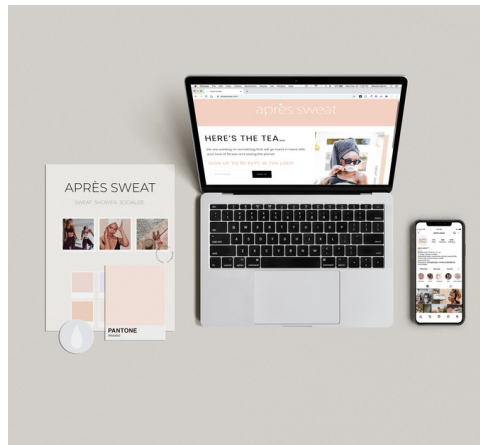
après sweat

HERE'S THE TEA...

We are working on something that will go hand in hand with your love of fitness and looking the part!

SIGN UP TO BE KEPT IN THE LOOP

APRÈS SWEAT

SWEAT SHOWER SOCIALIZE

PANTONE